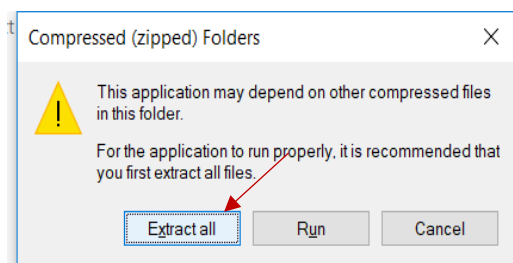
t

Compressed (zipped) Folders

This application may depend on other compressed files in this folder.

For the application to run properly, it is recommended that you first extract all files.

Extract all

Run

Cancel